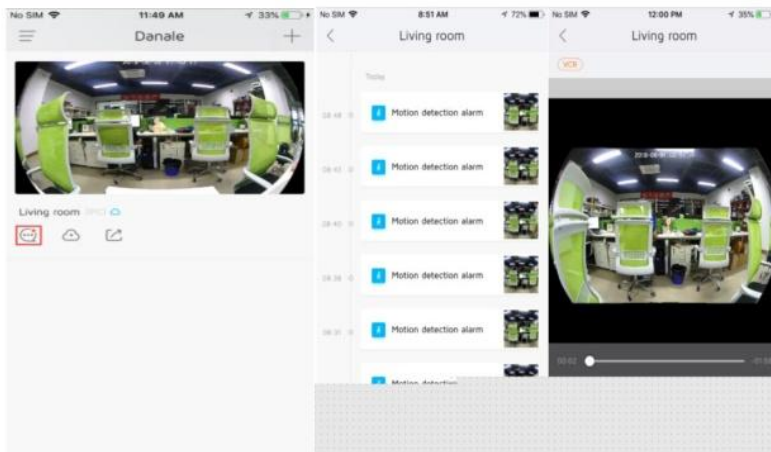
No SIM 11:49 AM 33%

Danale

Living room

No SIM 8:51 AM 72%

Living room

Today

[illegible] Motion detection alarm

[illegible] Motion detection alarm

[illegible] Motion detection alarm

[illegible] Motion detection alarm

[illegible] Motion detection alarm

Motion detecti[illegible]

No SIM 12:00 PM 35%

Living room

VCR

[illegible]

00:02

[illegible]